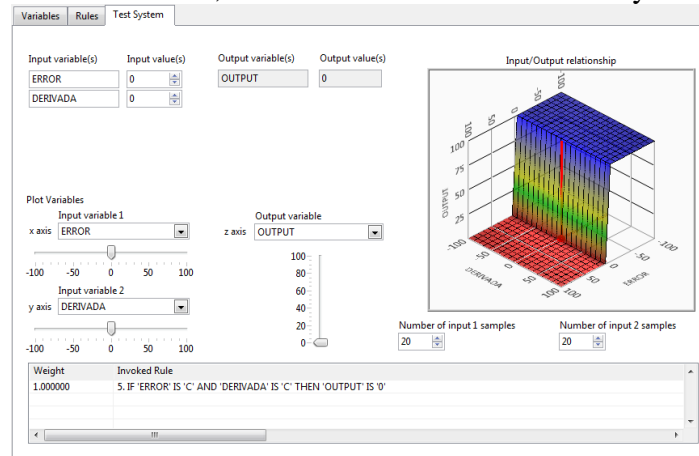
Variables Rules Test System

Input variable(s)
ERROR
DERIVADA

Input value(s)
0
0

Output variable(s)
OUTPUT

Output value(s)
0

Input/Output relationship

100 50 -50 100
100 75 50 25 0
OUTPUT
-100 -50 0 50 100
DERIVADA
-100 -50 0 50 100
ERROR

Plot Variables
Input variable 1
x axis ERROR
-100 -50 0 50 100

Input variable 2
y axis DERIVADA
-100 -50 0 50 100

Output variable
z axis OUTPUT
100
80
60
40
20
0

Number of input 1 samples
20

Number of input 2 samples
20

| Weight | Invoked Rule |
|---|---|
| 1.000000 | 5. IF 'ERROR' IS 'C' AND 'DERIVADA' IS 'C' THEN 'OUTPUT' IS '0' |